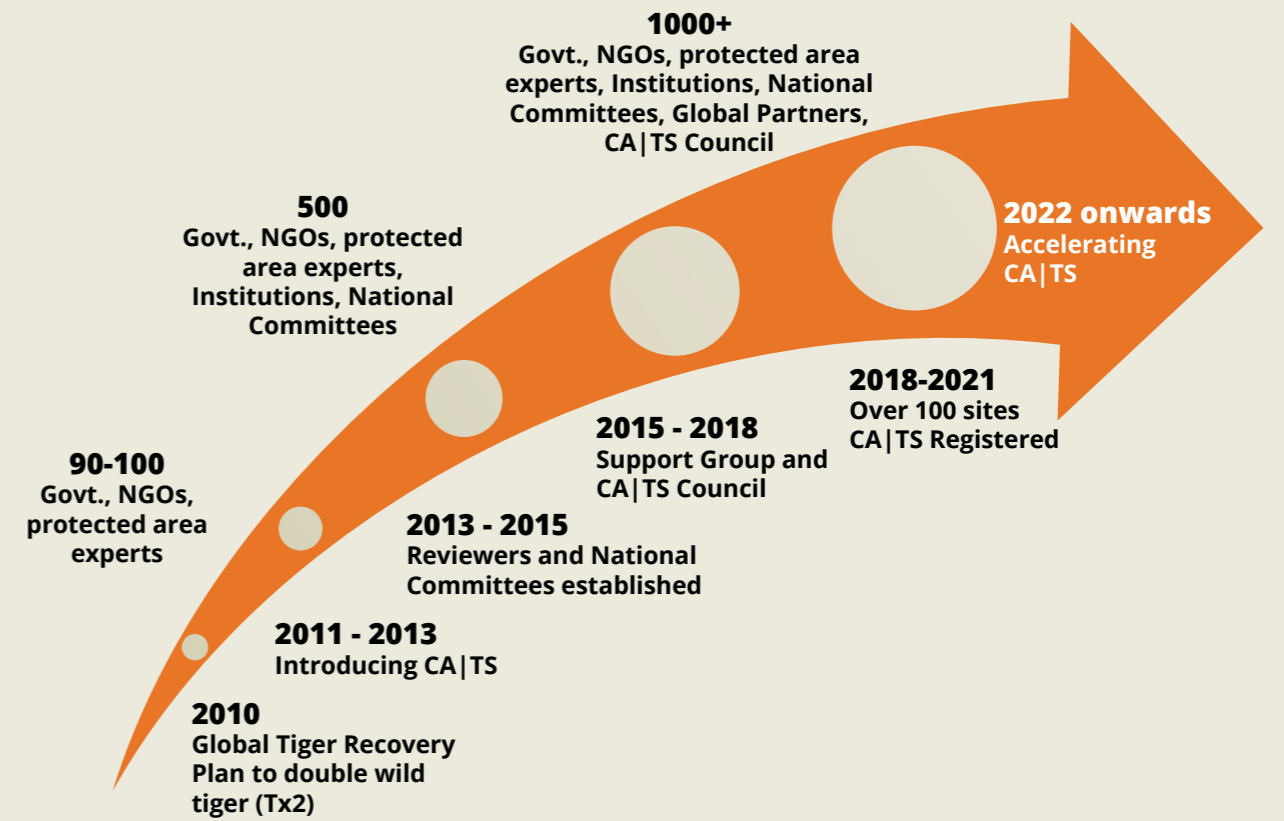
1000+
Govt., NGOs, protected area experts, Institutions, National Committees, Global Partners, CA|TS Council

500
Govt., NGOs, protected area experts, Institutions, National Committees

2022 onwards
Accelerating CA|TS

2018-2021
Over 100 sites CA|TS Registered

2015 - 2018
Support Group and CA|TS Council

90-100
Govt., NGOs, protected area experts

2013 - 2015
Reviewers and National Committees established

2011 - 2013
Introducing CA|TS

2010
Global Tiger Recovery Plan to double wild tiger (Tx2)